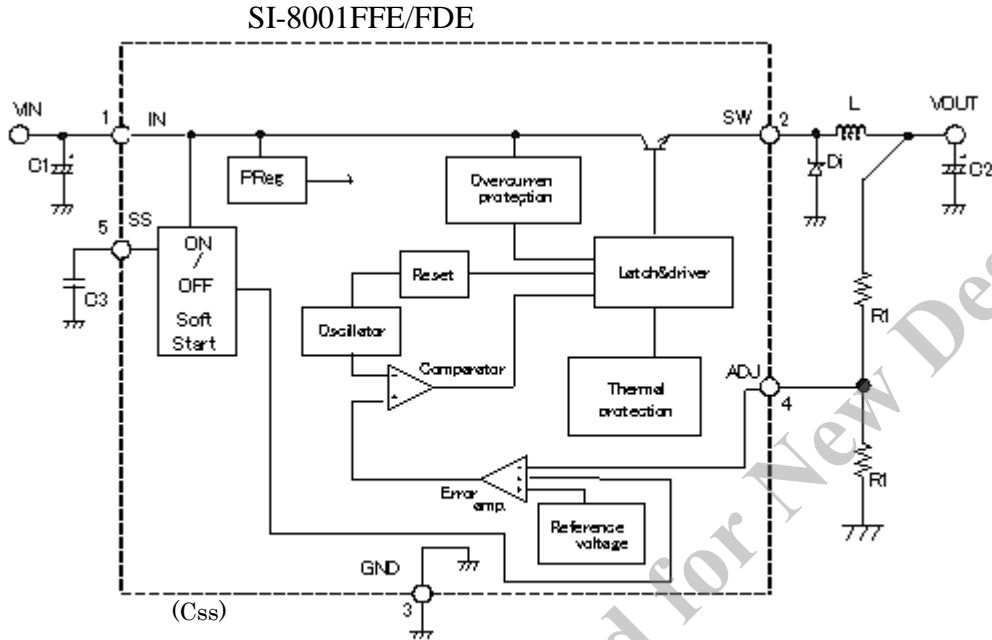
SI-8001FFE/FDE

VIN
1
IN
C1
5
SS
C3
PReg
ON
/
OFF
Soft
Start
Overcurrent
protection
Reset
Latch&driver
Oscillator
Comparator
Thermal
protection
SW
2
L
VOUT
Di
C2
R1
ADJ
4
R1
Error
amp.
Reference
voltage
GND
3
(Css)

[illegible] for New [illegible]